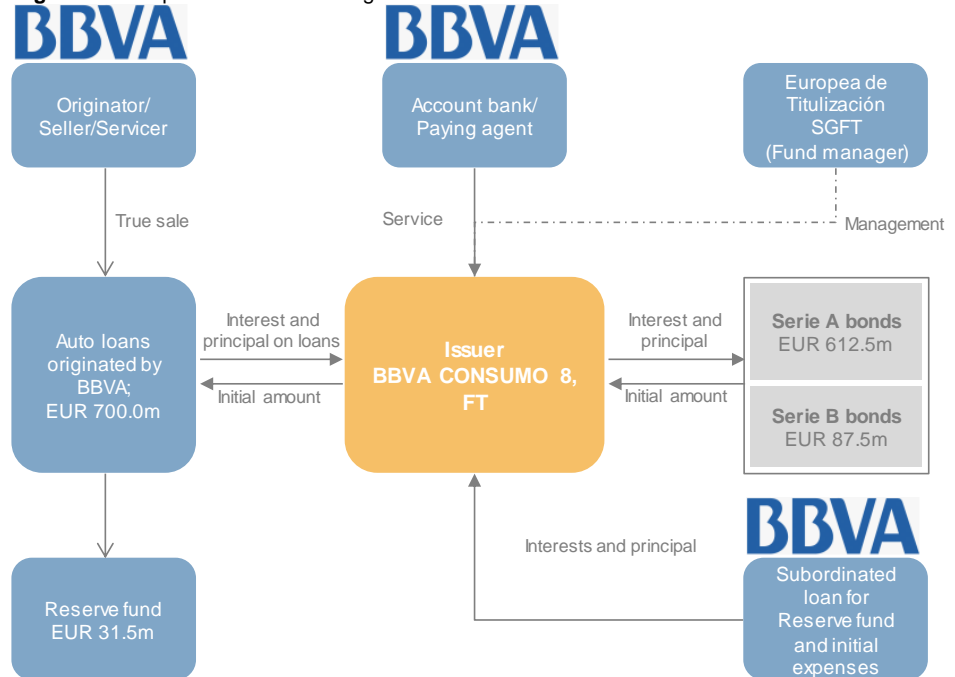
BBVA

Originator/ Seller/Servicer

BBVA

Account bank/ Paying agent

Europea de Titulización SGFT (Fund manager)

True sale

Service

Management

Auto loans originated by BBVA; EUR 700.0m

Interest and principal on loans

Initial amount

Issuer BBVA CONSUMO 8, FT

Interest and principal

Initial amount

Serie A bonds EUR 612.5m

Serie B bonds EUR 87.5m

BBVA

Interests and principal

Reserve fund EUR 31.5m

Subordinated loan for Reserve fund and initial expenses